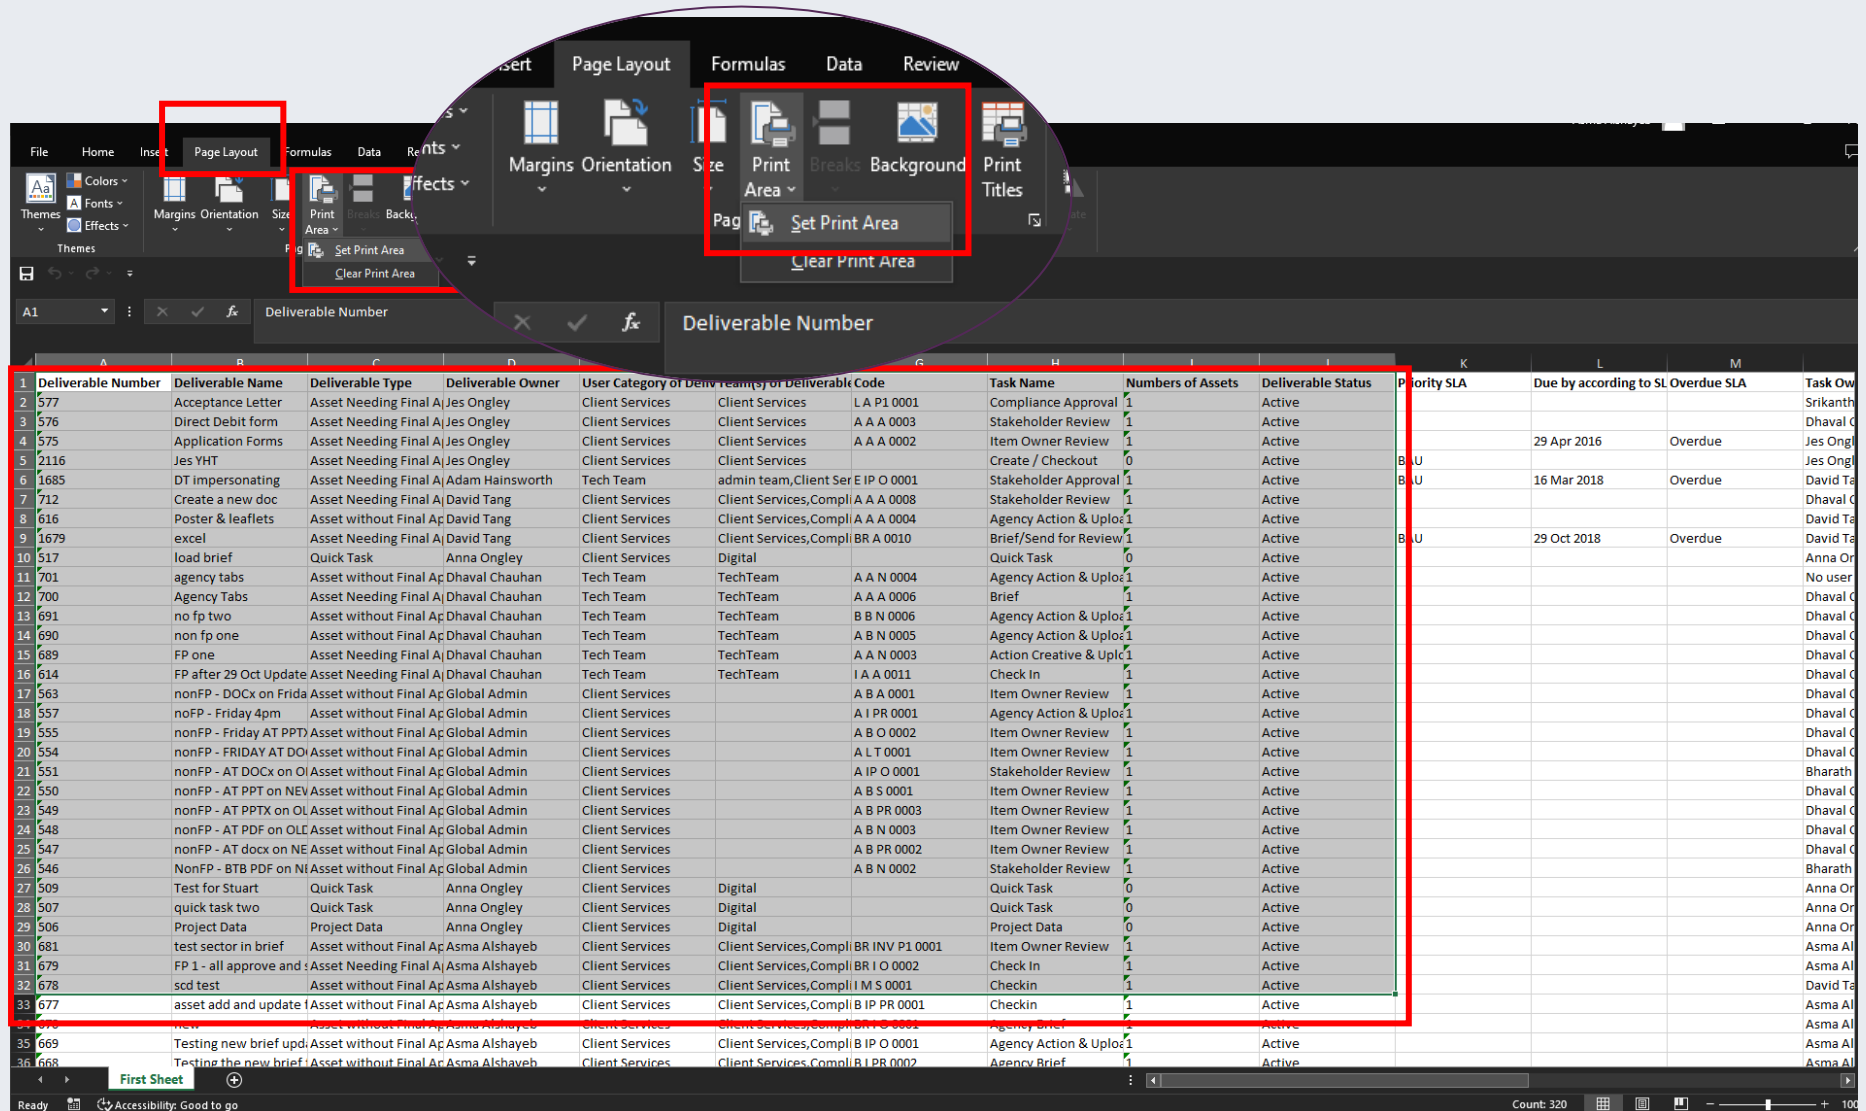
nsert Page Layout Formulas Data Review

Margins Orientation Size Print Area Breaks Background Print Titles

Set Print Area

Clear Print Area

Deliverable Number

File Home Insert Page Layout Formulas Data Review

Themes Colors Fonts Effects Margins Orientation Size Print Area Breaks Background

Themes

Set Print Area

Clear Print Area

A1 Deliverable Number

| | A | B | C | D | E | F | G | H | I | J | K | L | M | |
|---|---|---|---|---|---|---|---|---|---|---|---|---|---|---|
| 1 | Deliverable Number | Deliverable Name | Deliverable Type | Deliverable Owner | User Category of Deliv | Team(s) of Deliverable | Code | Task Name | Numbers of Assets | Deliverable Status | Priority SLA | Due by according to SL | Overdue SLA | Task Ow |
| 2 | 577 | Acceptance Letter | Asset Needing Final A | Jes Ongley | Client Services | Client Services | L A P1 0001 | Compliance Approval | 1 | Active | | | | Srikanth |
| 3 | 576 | Direct Debit form | Asset Needing Final A | Jes Ongley | Client Services | Client Services | A A A 0003 | Stakeholder Review | 1 | Active | | | | Dhaval C |
| 4 | 575 | Application Forms | Asset Needing Final A | Jes Ongley | Client Services | Client Services | A A A 0002 | Item Owner Review | 1 | Active | | 29 Apr 2016 | Overdue | Jes Ongl |
| 5 | 2116 | Jes YHT | Asset Needing Final A | Jes Ongley | Client Services | Client Services | | Create / Checkout | 0 | Active | BAU | | | Jes Ongl |
| 6 | 1685 | DT impersonating | Asset Needing Final A | Adam Hainsworth | Tech Team | admin team,Client Ser | E IP O 0001 | Stakeholder Approval | 1 | Active | BAU | 16 Mar 2018 | Overdue | David Ta |
| 7 | 712 | Create a new doc | Asset Needing Final A | David Tang | Client Services | Client Services,Compli | A A A 0008 | Stakeholder Review | 1 | Active | | | | Dhaval C |
| 8 | 616 | Poster & leaflets | Asset without Final Ap | David Tang | Client Services | Client Services,Compli | A A A 0004 | Agency Action & Uploa | 1 | Active | | | | David Ta |
| 9 | 1679 | excel | Asset Needing Final A | David Tang | Client Services | Client Services,Compli | BR A 0010 | Brief/Send for Review | 1 | Active | BAU | 29 Oct 2018 | Overdue | David Ta |
| 10 | 517 | load brief | Quick Task | Anna Ongley | Client Services | Digital | | Quick Task | 0 | Active | | | | Anna Or |
| 11 | 701 | agency tabs | Asset without Final Ap | Dhaval Chauhan | Tech Team | TechTeam | A A N 0004 | Agency Action & Uploa | 1 | Active | | | | No user |
| 12 | 700 | Agency Tabs | Asset Needing Final A | Dhaval Chauhan | Tech Team | TechTeam | A A A 0006 | Brief | 1 | Active | | | | Dhaval C |
| 13 | 691 | no fp two | Asset without Final Ap | Dhaval Chauhan | Tech Team | TechTeam | B B N 0006 | Agency Action & Uploa | 1 | Active | | | | Dhaval C |
| 14 | 690 | non fp one | Asset without Final Ap | Dhaval Chauhan | Tech Team | TechTeam | A B N 0005 | Agency Action & Uploa | 1 | Active | | | | Dhaval C |
| 15 | 689 | FP one | Asset Needing Final A | Dhaval Chauhan | Tech Team | TechTeam | A A N 0003 | Action Creative & Uplo | 1 | Active | | | | Dhaval C |
| 16 | 614 | FP after 29 Oct Update | Asset Needing Final A | Dhaval Chauhan | Tech Team | TechTeam | I A A 0011 | Check In | 1 | Active | | | | Dhaval C |
| 17 | 563 | nonFP - DOCx on Frida | Asset without Final Ap | Global Admin | Client Services | | A B A 0001 | Item Owner Review | 1 | Active | | | | Dhaval C |
| 18 | 557 | noFP - Friday 4pm | Asset without Final Ap | Global Admin | Client Services | | A I PR 0001 | Agency Action & Uploa | 1 | Active | | | | Dhaval C |
| 19 | 555 | nonFP - Friday AT PPTX | Asset without Final Ap | Global Admin | Client Services | | A B O 0002 | Item Owner Review | 1 | Active | | | | Dhaval C |
| 20 | 554 | nonFP - FRIDAY AT DO | Asset without Final Ap | Global Admin | Client Services | | A L T 0001 | Item Owner Review | 1 | Active | | | | Dhaval C |
| 21 | 551 | nonFP - AT DOCx on O | Asset without Final Ap | Global Admin | Client Services | | A IP O 0001 | Stakeholder Review | 1 | Active | | | | Bharath |
| 22 | 550 | nonFP - AT PPT on NEV | Asset without Final Ap | Global Admin | Client Services | | A B S 0001 | Item Owner Review | 1 | Active | | | | Dhaval C |
| 23 | 549 | nonFP - AT PPTX on OL | Asset without Final Ap | Global Admin | Client Services | | A B PR 0003 | Item Owner Review | 1 | Active | | | | Dhaval C |
| 24 | 548 | nonFP - AT PDF on OLD | Asset without Final Ap | Global Admin | Client Services | | A B N 0003 | Item Owner Review | 1 | Active | | | | Dhaval C |
| 25 | 547 | nonFP - AT docx on NE | Asset without Final Ap | Global Admin | Client Services | | A B PR 0002 | Item Owner Review | 1 | Active | | | | Dhaval C |
| 26 | 546 | NonFP - BTB PDF on NE | Asset without Final Ap | Global Admin | Client Services | | A B N 0002 | Stakeholder Review | 1 | Active | | | | Bharath |
| 27 | 509 | Test for Stuart | Quick Task | Anna Ongley | Client Services | Digital | | Quick Task | 0 | Active | | | | Anna Or |
| 28 | 507 | quick task two | Quick Task | Anna Ongley | Client Services | Digital | | Quick Task | 0 | Active | | | | Anna Or |
| 29 | 506 | Project Data | Project Data | Anna Ongley | Client Services | Digital | | Project Data | 0 | Active | | | | Anna Or |
| 30 | 681 | test sector in brief | Asset without Final Ap | Asma Alshayeb | Client Services | Client Services,Compli | BR INV P1 0001 | Item Owner Review | 1 | Active | | | | Asma Al |
| 31 | 679 | FP 1 - all approve and s | Asset Needing Final A | Asma Alshayeb | Client Services | Client Services,Compli | BR I O 0002 | Check In | 1 | Active | | | | Asma Al |
| 32 | 678 | scd test | Asset without Final Ap | Asma Alshayeb | Client Services | Client Services,Compli | I M S 0001 | Checkin | 1 | Active | | | | David Ta |
| 33 | 677 | asset add and update t | Asset without Final Ap | Asma Alshayeb | Client Services | Client Services,Compli | B IP PR 0001 | Checkin | 1 | Active | | | | Asma Al |
| 34 | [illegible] | new | Asset without Final Ap | Asma Alshayeb | Client Services | Client Services,Compli | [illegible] | Agency Brief | 1 | Active | | | | Asma Al |
| 35 | 669 | Testing new brief upd | Asset without Final Ap | Asma Alshayeb | Client Services | Client Services,Compli | B IP O 0001 | Agency Action & Uploa | 1 | Active | | | | Asma Al |
| 36 | 668 | Testing the new brief f | Asset without Final Ap | Asma Alshayeb | Client Services | Client Services,Compli | B I PR 0002 | Agency Brief | 1 | Active | | | | Asma Al |

First Sheet

Ready Accessibility: Good to go Count: 320